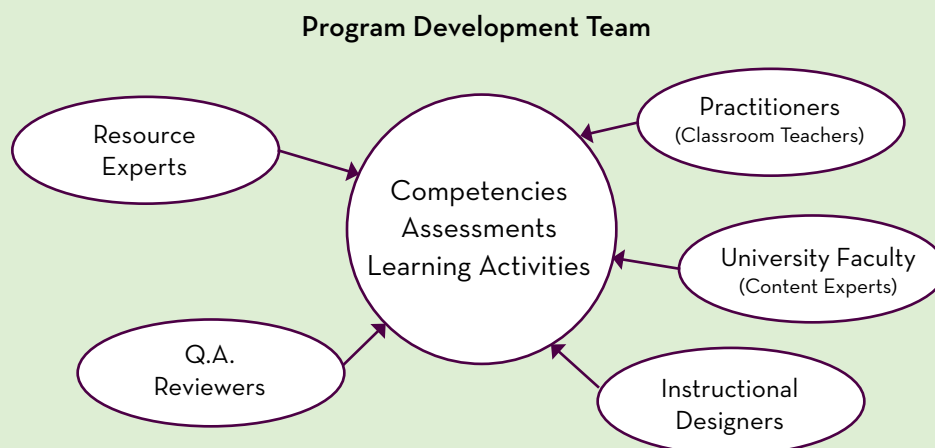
Program Development Team

Resource Experts

Practitioners
(Classroom Teachers)

Competencies
Assessments
Learning Activities

University Faculty
(Content Experts)

Q.A. Reviewers

Instructional Designers